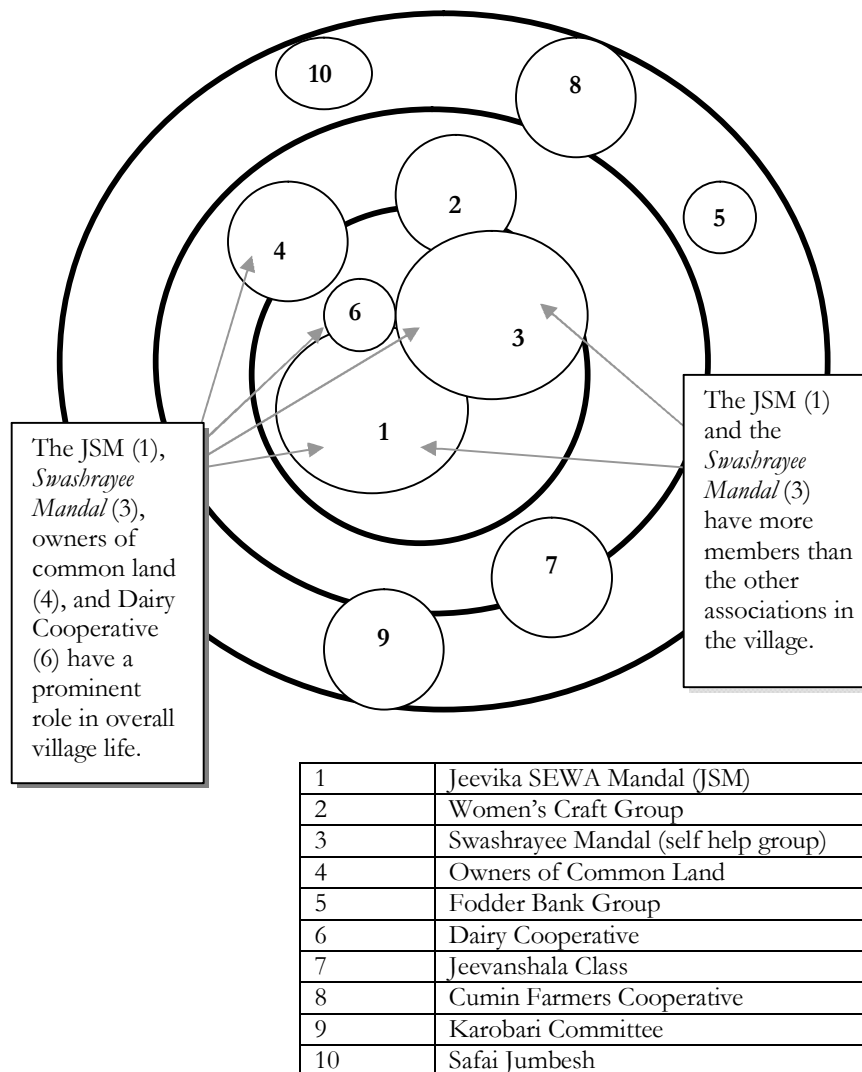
10

8

2

5

4

6

3

1

7

9

The JSM (1), *Swashrayee Mandal* (3), owners of common land (4), and Dairy Cooperative (6) have a prominent role in overall village life.

The JSM (1) and the *Swashrayee Mandal* (3) have more members than the other associations in the village.

| | |
|---|---|
| 1 | Jeevika SEWA Mandal (JSM) |
| 2 | Women's Craft Group |
| 3 | Swashrayee Mandal (self help group) |
| 4 | Owners of Common Land |
| 5 | Fodder Bank Group |
| 6 | Dairy Cooperative |
| 7 | Jeevanshala Class |
| 8 | Cumin Farmers Cooperative |
| 9 | Karobari Committee |
| 10 | Safai Jumbesh |